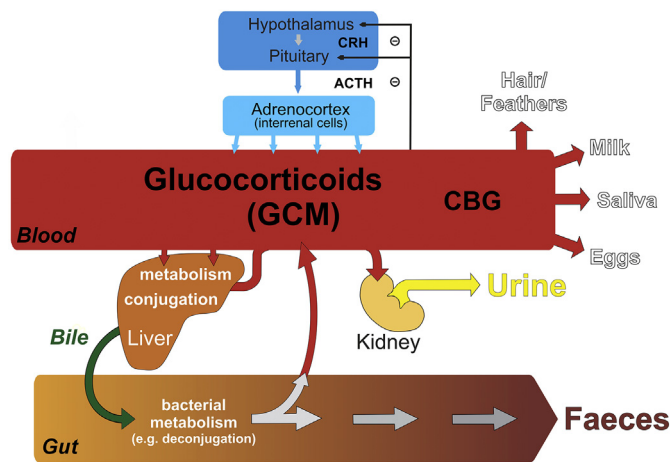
Hypothalamus
CRH ⊖
Pituitary
ACTH ⊖
Adrenocortex
(interrenal cells)
Hair/
Feathers
Milk
Glucocorticoids
(GCM)
CBG
Saliva
Blood
Eggs
metabolism
conjugation
Liver
Urine
Bile
Kidney
bacterial
metabolism
(e.g. deconjugation)
Gut
Faeces